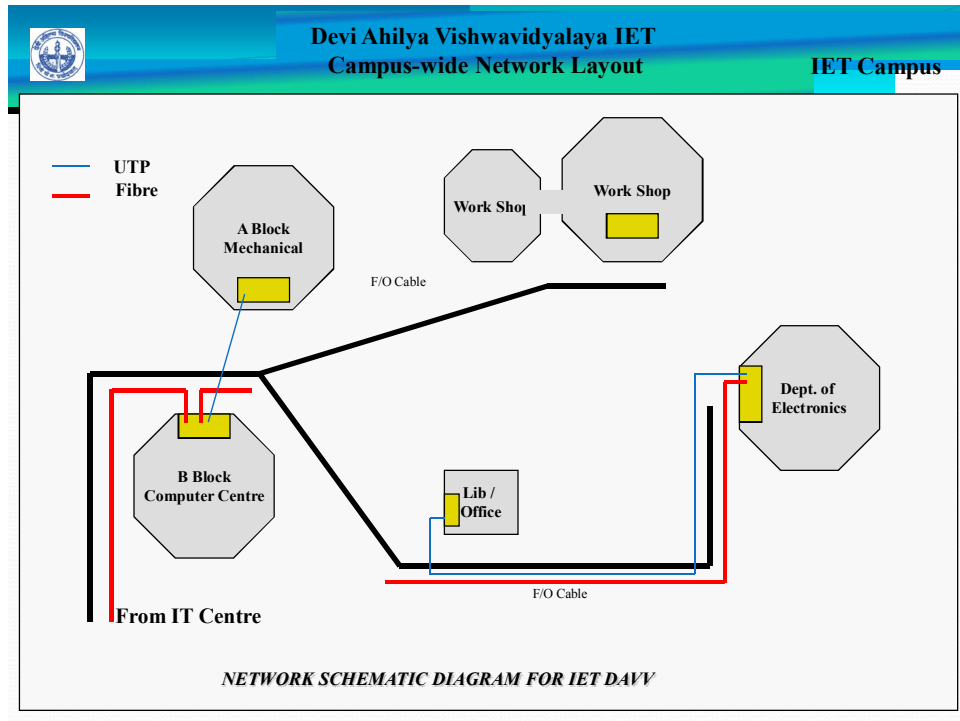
Devi Ahilya Vishwavidyalaya IET
Campus-wide Network Layout

IET Campus

UTP
Fibre

A Block
Mechanical

Work Shop

Work Shop

F/O Cable

Dept. of
Electronics

B Block
Computer Centre

Lib /
Office

F/O Cable

From IT Centre

NETWORK SCHEMATIC DIAGRAM FOR IET DAVV